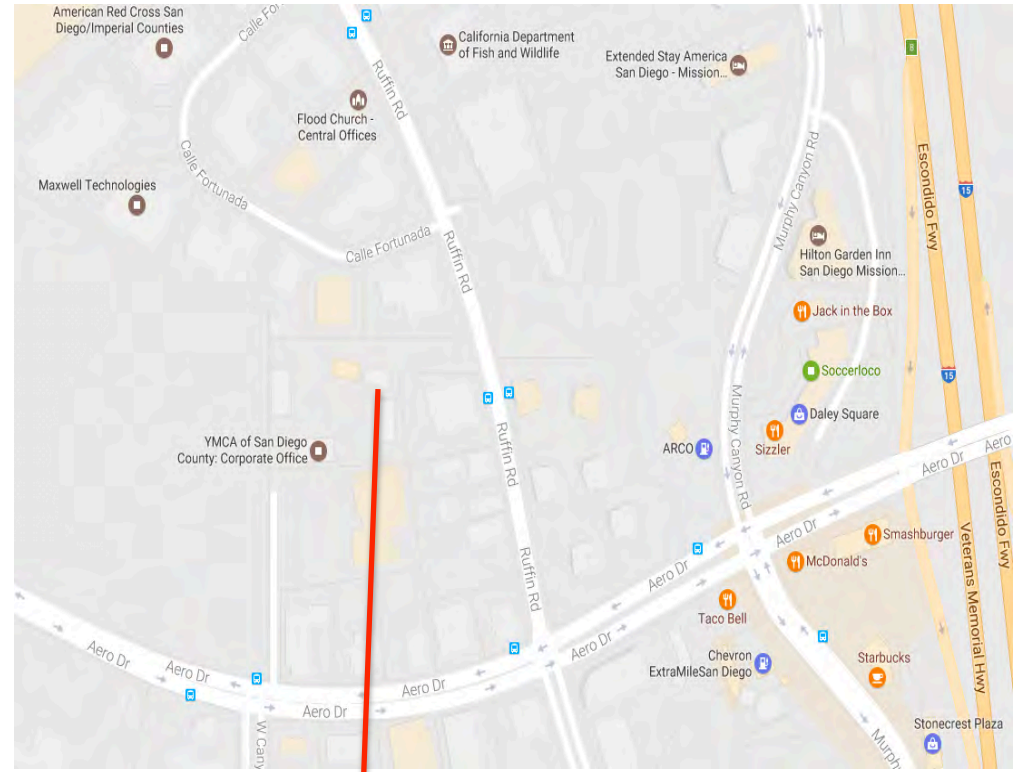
American Red Cross San Diego/Imperial Counties

Calle Fo

Ruffin Rd

California Department of Fish and Wildlife

Extended Stay America San Diego - Mission...

Flood Church - Central Offices

Calle Fortunada

Maxwell Technologies

Calle Fortunada

Ruffin Rd

Murphy Canyon Rd

Escondido Fwy

15

Hilton Garden Inn San Diego Mission...

Jack in the Box

Soccerloco

15

Daley Square

Murphy Canyon Rd

ARCO

Sizzler

YMCA of San Diego County: Corporate Office

Ruffin Rd

Aero Dr

Aero

Escondido Fwy

Aero Dr

Smashburger

McDonald's

Aero Dr

Ruffin Rd

Veterans Memorial Hwy

Taco Bell

Aero Dr

Aero Dr

Aero Dr

Chevron ExtraMileSan Diego

Starbucks

Aero Dr

Aero Dr

Aero Dr

W Cany

Stonecrest Plaza

Murph